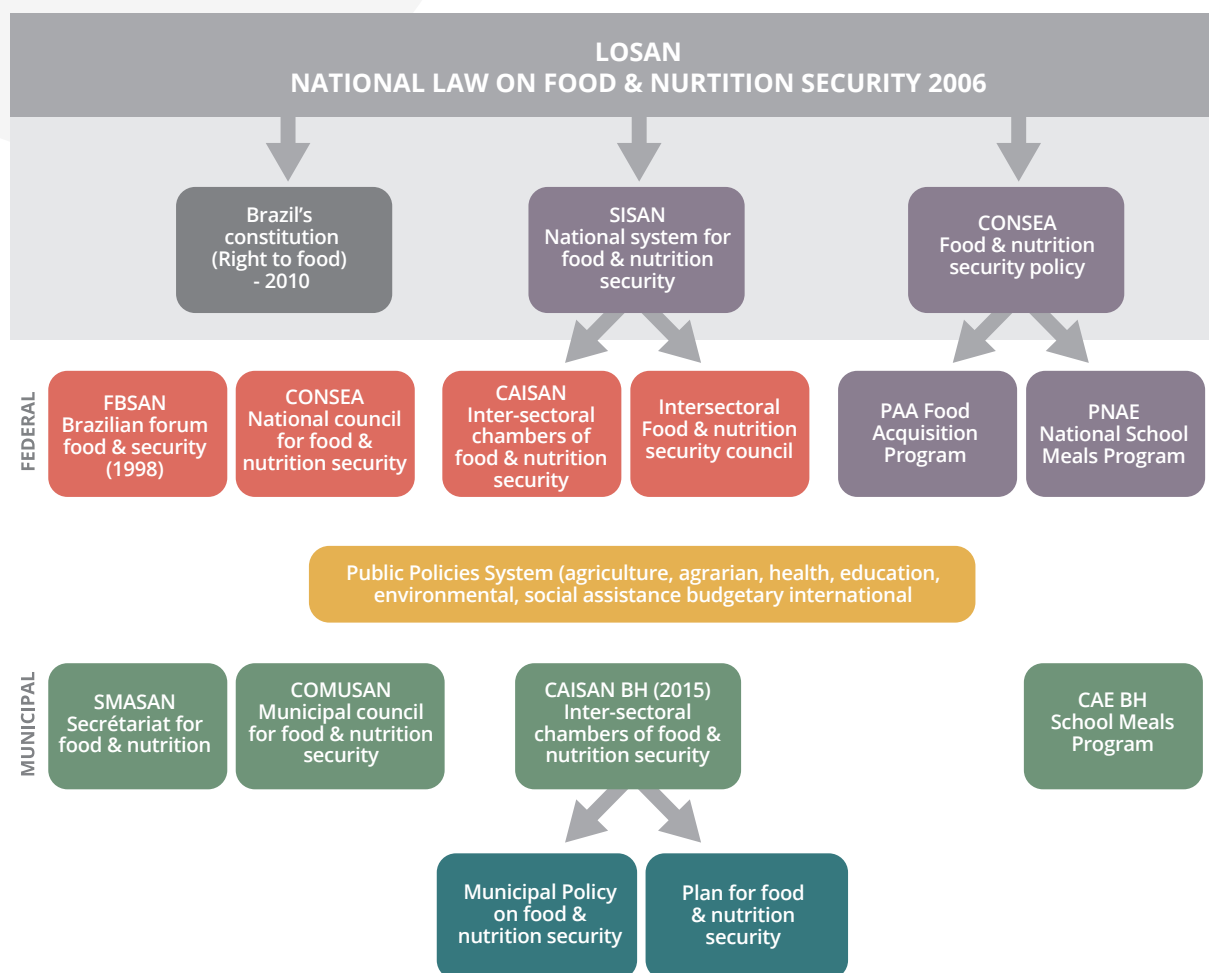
LOSAN
NATIONAL LAW ON FOOD & NURTITION SECURITY 2006

Brazil's constitution (Right to food) - 2010

SISAN
National system for food & nutrition security

CONSEA
Food & nutrition security policy

FEDERAL

FBSAN
Brazilian forum food & security (1998)

CONSEA
National council for food & nutrition security

CAISAN
Inter-sectoral chambers of food & nutrition security

Intersectoral Food & nutrition security council

PAA Food Acquisition Program

PNAE
National School Meals Program

Public Policies System (agriculture, agrarian, health, education, environmental, social assistance budgetary international

MUNICIPAL

SMASAN
Secrétariat for food & nutrition

COMUSAN
Municipal council for food & nutrition security

CAISAN BH (2015)
Inter-sectoral chambers of food & nutrition security

CAE BH
School Meals Program

Municipal Policy on food & nutrition security

Plan for food & nutrition security